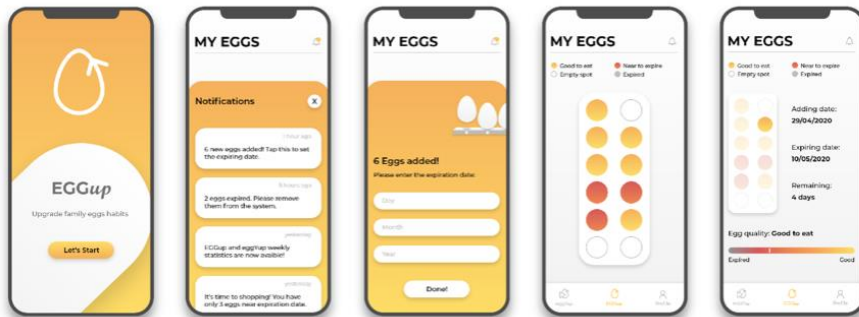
EGGup

Upgrade family eggs habits

Let's Start

MY EGGS

Notifications

x

1 hour ago

6 new eggs added! Tap this to set the expiring date.

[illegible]

2 eggs expired. Please remove them from the system.

yesterday

EGGup and eggYup weekly statistics are now availbe!

yesterday

It's time to shopping! You have only 3 eggs near expiration date.

MY EGGS

6 Eggs added!

Please enter the expiration date:

Day

Month

Year

Done!

MY EGGS

Good to eat

Near to expire

Empty spot

Expired

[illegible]

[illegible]

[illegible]

MY EGGS

Good to eat

Near to expire

Empty spot

Expired

Adding date:
29/04/2020

Expiring date:
10/05/2020

Remaining:
4 days

Egg quality: Good to eat

Expired

Good

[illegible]

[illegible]

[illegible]